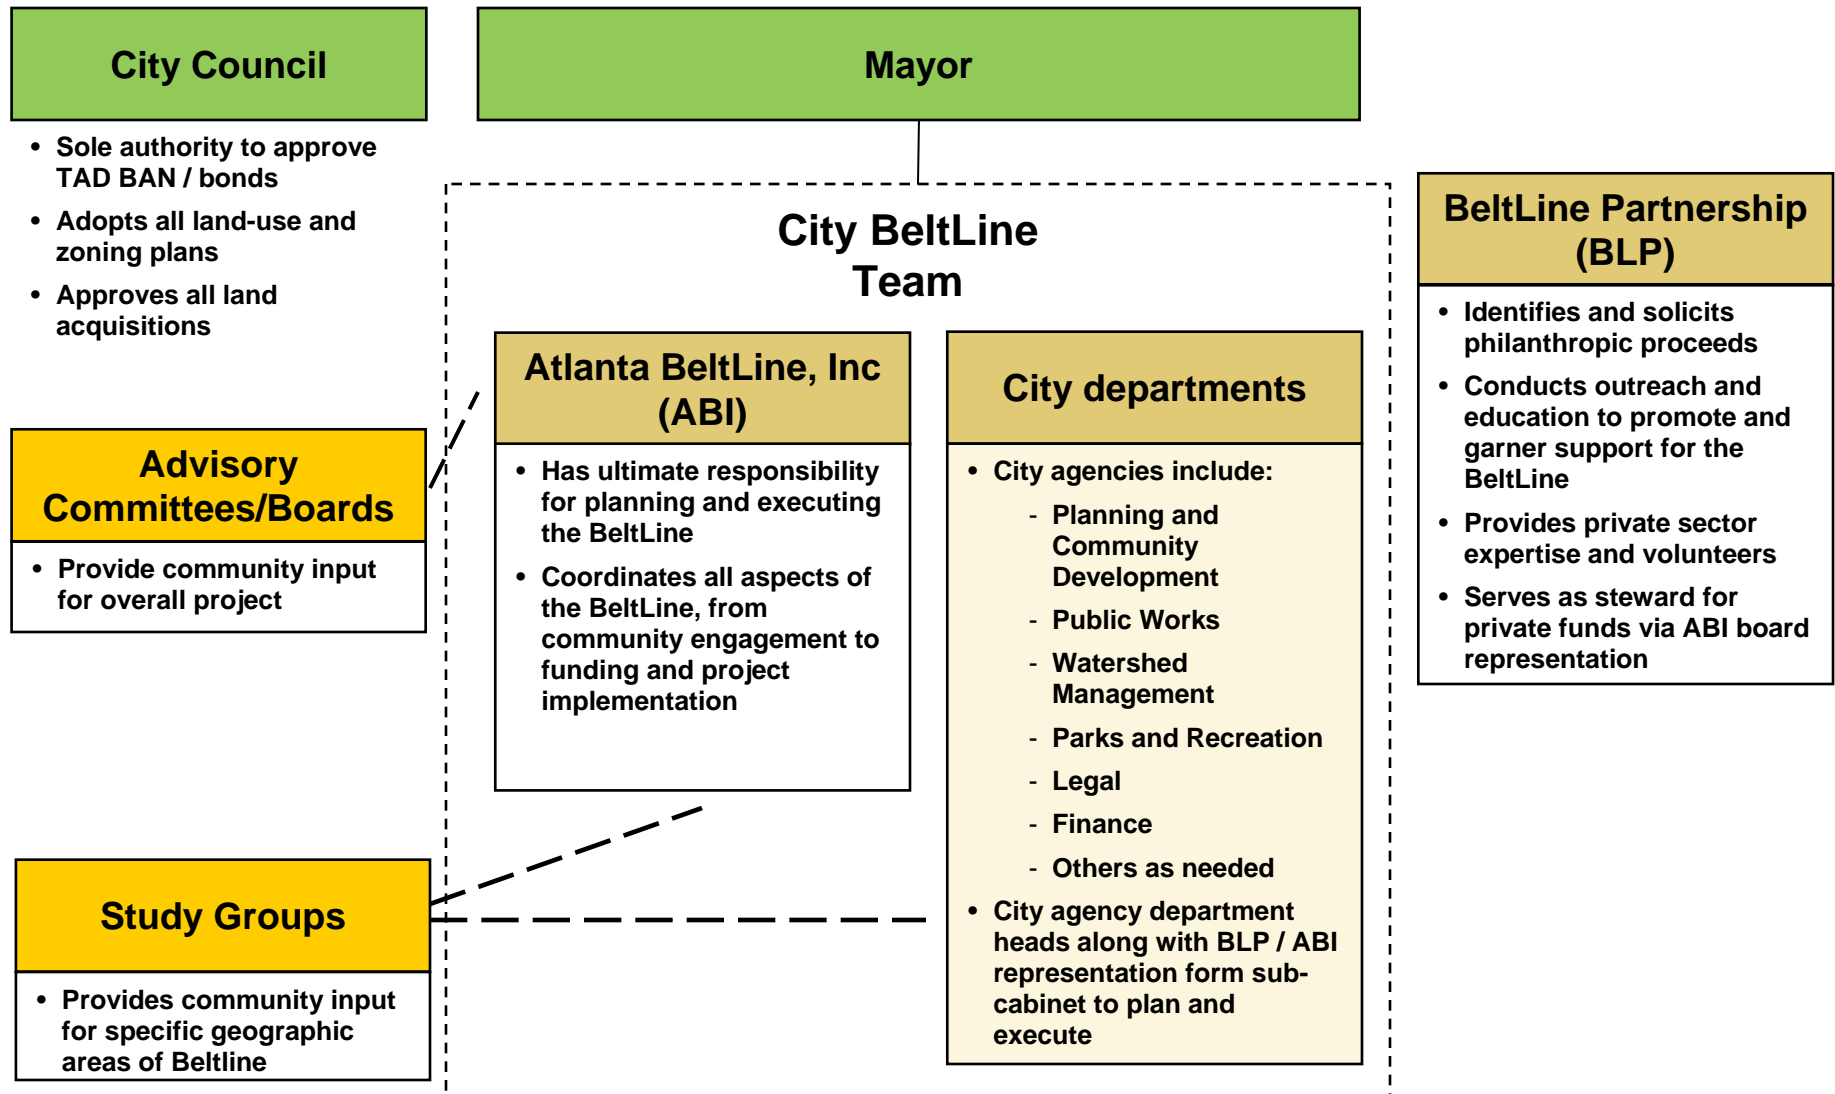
City Council

- Sole authority to approve TAD BAN / bonds
- Adopts all land-use and zoning plans
- Approves all land acquisitions

Mayor

City BeltLine Team

Atlanta BeltLine, Inc (ABI)

- Has ultimate responsibility for planning and executing the BeltLine
- Coordinates all aspects of the BeltLine, from community engagement to funding and project implementation

City departments

- City agencies include:
  - Planning and Community Development
  - Public Works
  - Watershed Management
  - Parks and Recreation
  - Legal
  - Finance
  - Others as needed
- City agency department heads along with BLP / ABI representation form sub-cabinet to plan and execute

BeltLine Partnership (BLP)

- Identifies and solicits philanthropic proceeds
- Conducts outreach and education to promote and garner support for the BeltLine
- Provides private sector expertise and volunteers
- Serves as steward for private funds via ABI board representation

Advisory Committees/Boards

- Provide community input for overall project

Study Groups

- Provides community input for specific geographic areas of Beltline